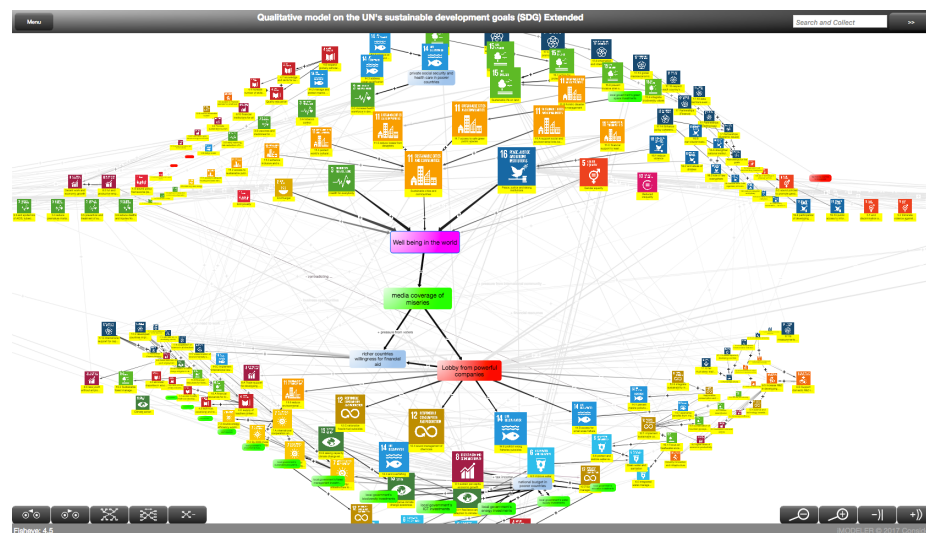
Menu

Qualitative model on the UN's sustainable development goals (SDG) Extended

Search and Collect

>>

provide social security and health care in poorer countries

11 SUSTAINABLE CITIES AND COMMUNITIES

16 PEACE, JUSTICE AND STRONG INSTITUTIONS

5 GENDER EQUALITY

Well being in the world

media coverage of miseries

richer countries willingness for financial aid

Lobby from powerful companies

12 RESPONSIBLE CONSUMPTION AND PRODUCTION

14 LIFE BELOW WATER

8 DECENT WORK AND ECONOMIC GROWTH

Fisheye: 4.5

MODELER © 2017 Cumed